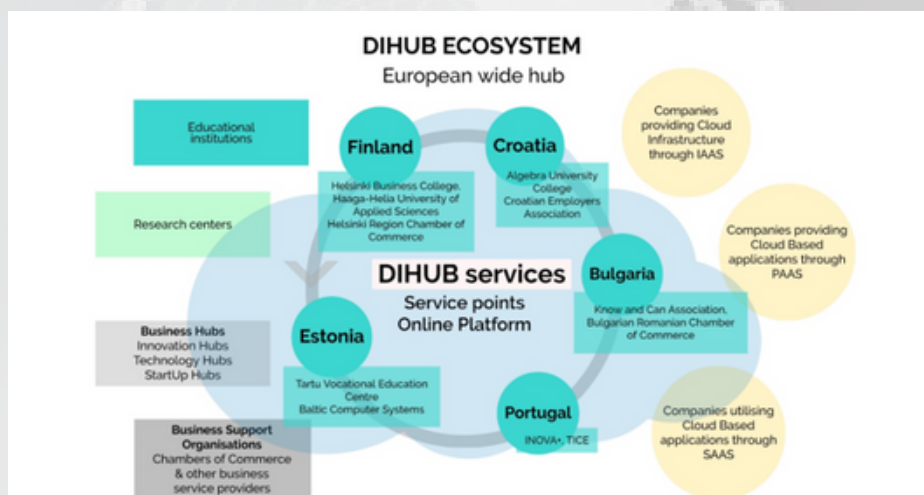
DIHUB ECOSYSTEM
European wide hub

Educational institutions

Research centers

Business Hubs
Innovation Hubs
Technology Hubs
StartUp Hubs

Business Support Organisations
Chambers of Commerce & other business service providers

Finland
Helsinki Business College, Haaga-Helia University of Applied Sciences
Helsinki Region Chamber of Commerce

Croatia
Algebra University College
Croatian Employers Association

DIHUB services
Service points
Online Platform

Bulgaria
Know and Can Association, Bulgarian Romanian Chamber of Commerce

Estonia
Tartu Vocational Education Centre
Baltic Computer Systems

Portugal
INOVA+, TICE

Companies providing Cloud Infrastructure through IAAS

Companies providing Cloud Based applications through PAAS

Companies utilising Cloud Based applications through SAAS